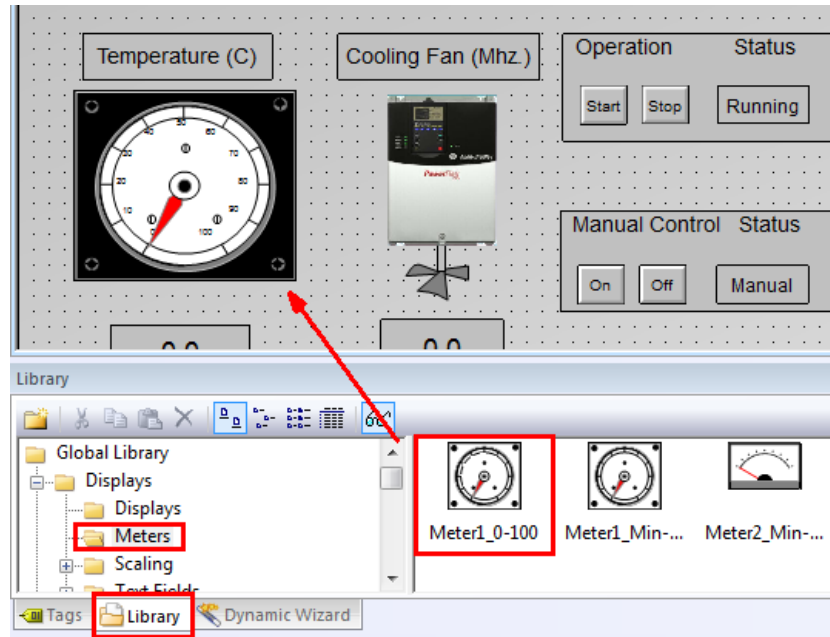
Temperature (C)

Cooling Fan (Mhz.)

Operation Status

Start Stop Running

Manual Control Status

On Off Manual

50 40 60 30 70 20 80 10 90 0 100

PowerFlex

0.0

0.0

Library

Global Library

Displays

Displays

Meters

Scaling

Text Fields

Meter1_0-100

Meter1_Min-...

Meter2_Min-...

Tags

Library

Dynamic Wizard